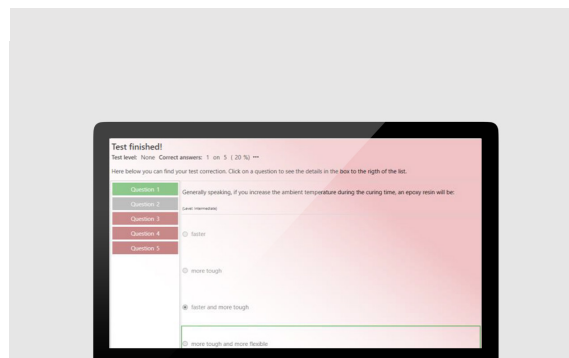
Test finished!

Test level: None Correct answers: 1 on 5 ( 20 %) ***

Here below you can find your test correction. Click on a question to see the details in the box to the rigth of the list.

Question 1
Question 2
Question 3
Question 4
Question 5

Generally speaking, if you increase the ambient temperature during the curing time, an epoxy resin will be:

Level: intermediate

faster

more tough

faster and more tough

more tough and more flexible